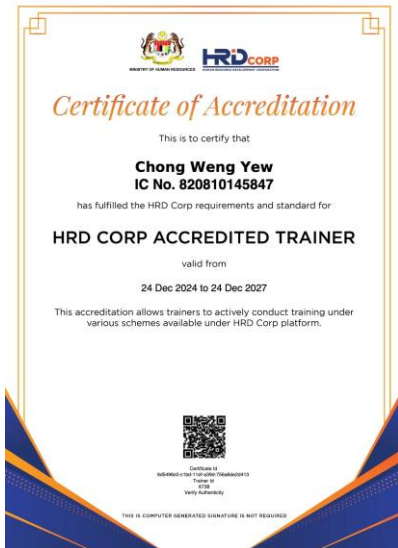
MINISTRY OF HUMAN RESOURCES

HRD CORP
HUMAN RESOURCE DEVELOPMENT CORPORATION

Certificate of Accreditation

This is to certify that

Chong Weng Yew
IC No. 820810145847

has fulfilled the HRD Corp requirements and standard for

HRD CORP ACCREDITED TRAINER

valid from

24 Dec 2024 to 24 Dec 2027

This accreditation allows trainers to actively conduct training under various schemes available under HRD Corp platform.

Certificate Id
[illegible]
Trainer Id
6738
Verify Authenticity

THIS IS COMPUTER GENERATED SIGNATURE IS NOT REQUIRED